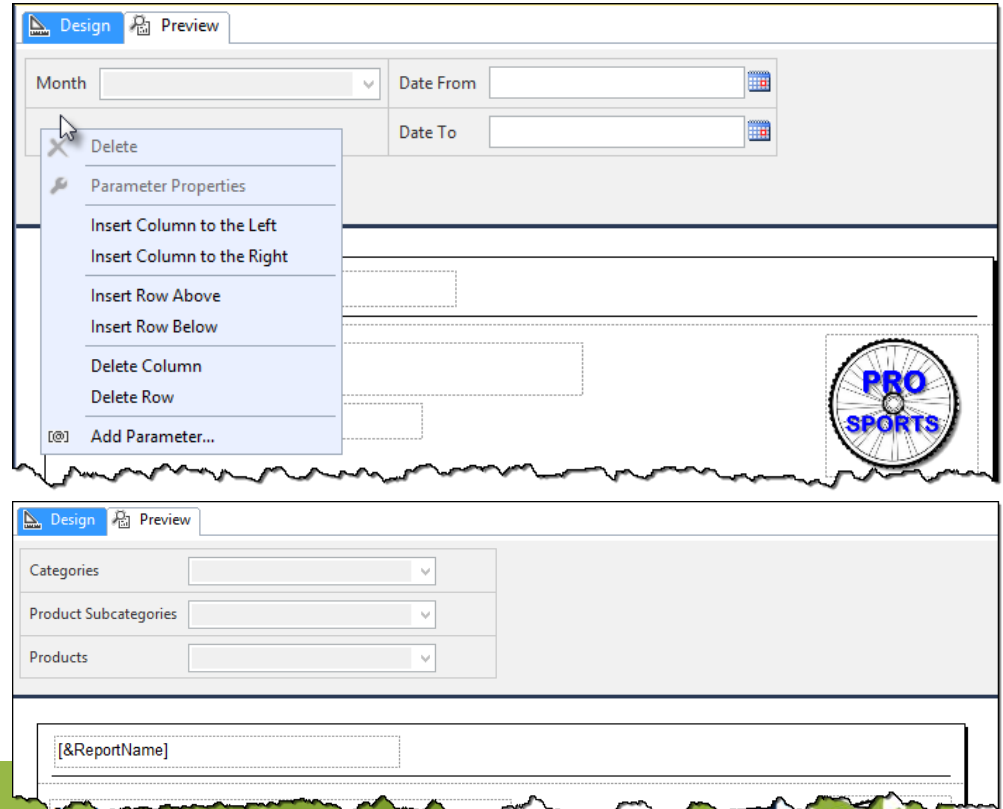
Design Preview

Month

Date From

Date To

Delete

Parameter Properties

Insert Column to the Left

Insert Column to the Right

Insert Row Above

Insert Row Below

Delete Column

Delete Row

[@] Add Parameter...

PRO SPORTS

Design Preview

Categories

Product Subcategories

Products

[&ReportName]